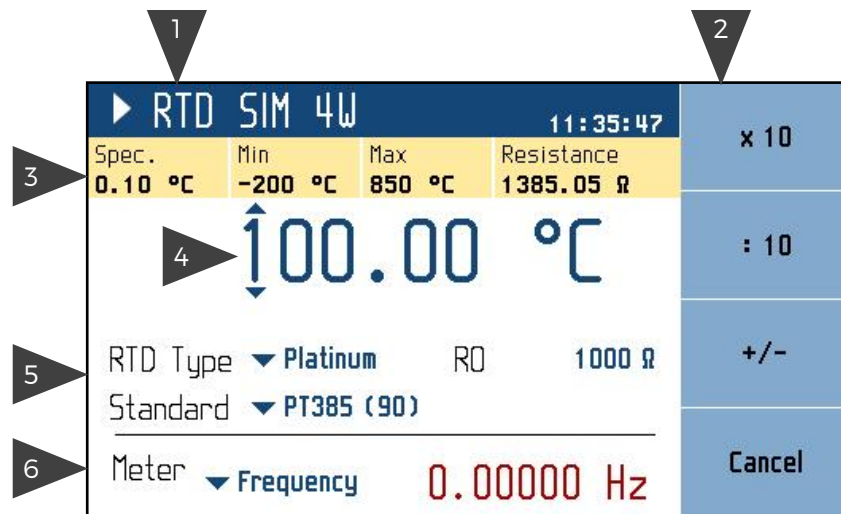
1

2

▶ RTD SIM 4W 11:35:47

x 10

| Spec. | Min | Max | Resistance |
|---|---|---|---|
| 0.10 °C | -200 °C | 850 °C | 1385.05 Ω |

3

4

100.00 °C

: 10

RTD Type ▼ Platinum R0 1000 Ω

5

+/-

Standard ▼ PT385 (90)

6

Meter ▼ Frequency 0.00000 Hz

Cancel